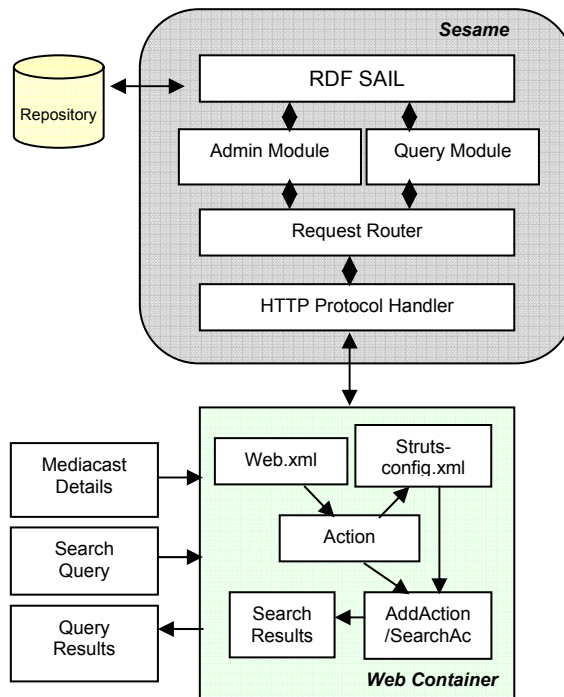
Sesame

Repository

RDF SAIL

Admin Module

Query Module

Request Router

HTTP Protocol Handler

Mediacast Details

Search Query

Query Results

Web.xml

Struts-config.xml

Action

Search Results

AddAction /SearchAc

Web Container